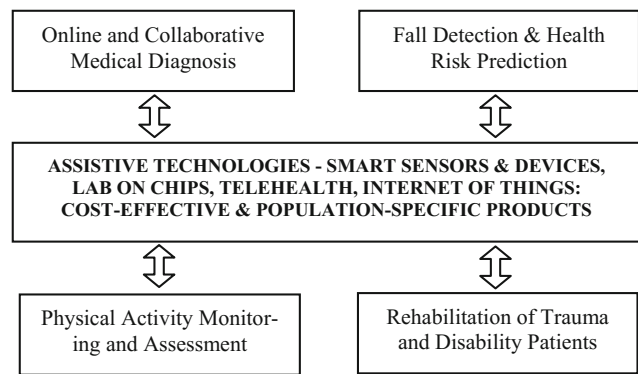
Online and Collaborative Medical Diagnosis

Fall Detection & Health Risk Prediction

ASSISTIVE TECHNOLOGIES - SMART SENSORS & DEVICES, LAB ON CHIPS, TELEHEALTH, INTERNET OF THINGS: COST-EFFECTIVE & POPULATION-SPECIFIC PRODUCTS

Physical Activity Monitoring and Assessment

Rehabilitation of Trauma and Disability Patients